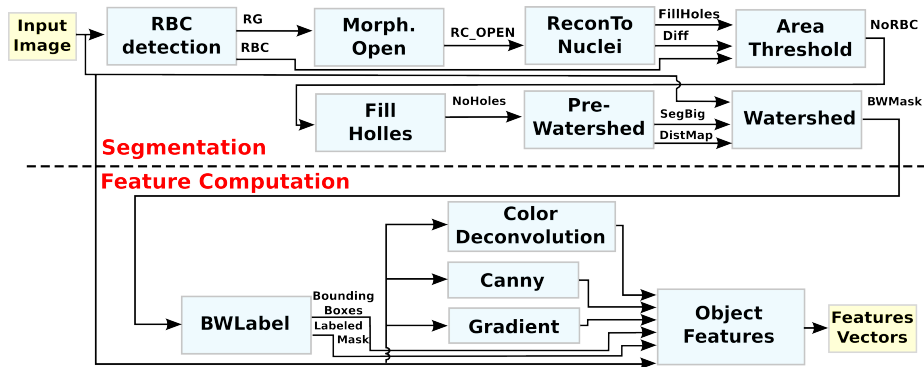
Input Image

RBC detection

RG

RBC

Morph. Open

RC_OPEN

ReconTo Nuclei

FillHoles

Diff

Area Threshold

NoRBC

Fill Holles

NoHoles

Pre-Watershed

SegBig

DistMap

Watershed

BWMask

Segmentation

Feature Computation

Color Deconvolution

Canny

Gradient

BWLabel

Bounding Boxes

Labeled Mask

Object Features

Features Vectors